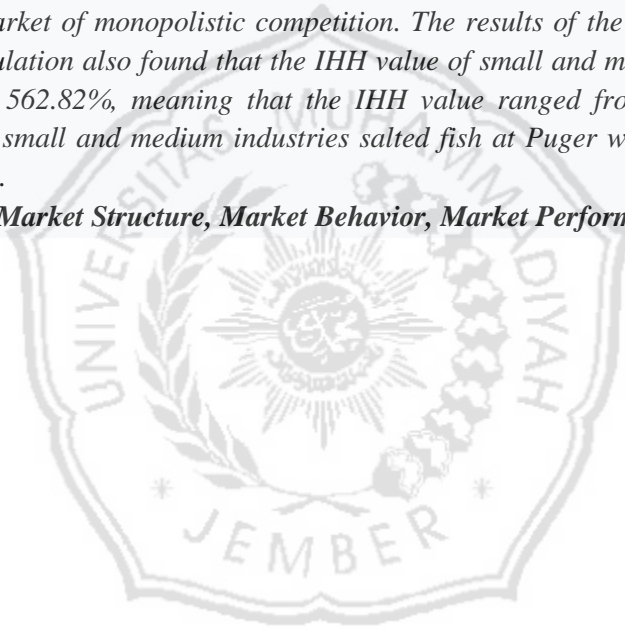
arket of monopolistic competition. The results of the ulation also found that the IHH value of small and m 562.82%, meaning that the IHH value ranged fro small and medium industries salted fish at Puger w .

Market Structure, Market Behavior, Market Perform

UNIVERSITAS MUHAMMADIYAH

JEMBER